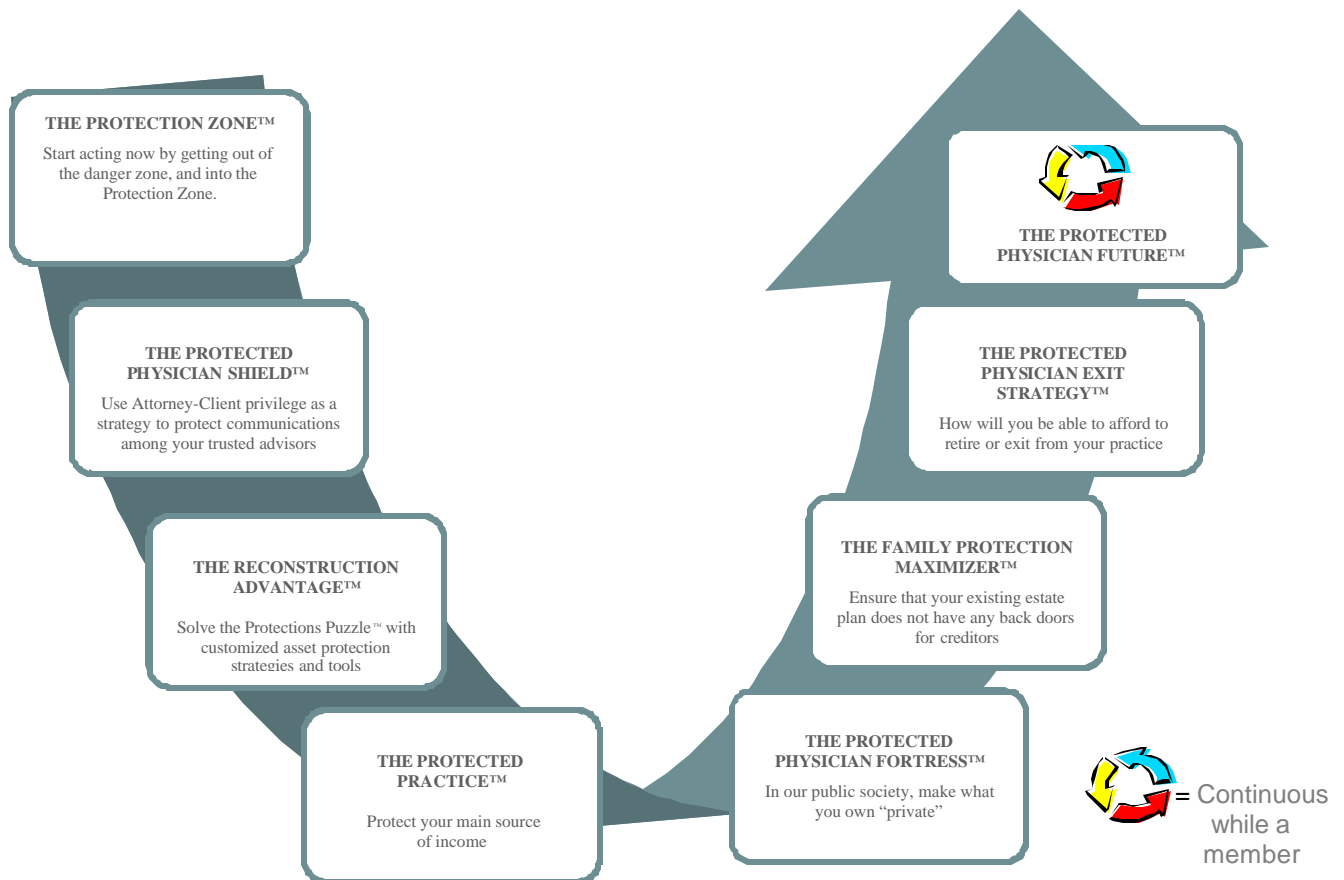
THE PROTECTION ZONE™

Start acting now by getting out of the danger zone, and into the Protection Zone.

THE PROTECTED PHYSICIAN SHIELD™

Use Attorney-Client privilege as a strategy to protect communications among your trusted advisors

THE RECONSTRUCTION ADVANTAGE™

Solve the Protections Puzzle™ with customized asset protection strategies and tools

THE PROTECTED PRACTICE™

Protect your main source of income

THE PROTECTED PHYSICIAN FORTRESS™

In our public society, make what you own "private"

THE FAMILY PROTECTION MAXIMIZER™

Ensure that your existing estate plan does not have any back doors for creditors

THE PROTECTED PHYSICIAN EXIT STRATEGY™

How will you be able to afford to retire or exit from your practice

THE PROTECTED PHYSICIAN FUTURE™

= Continuous while a member